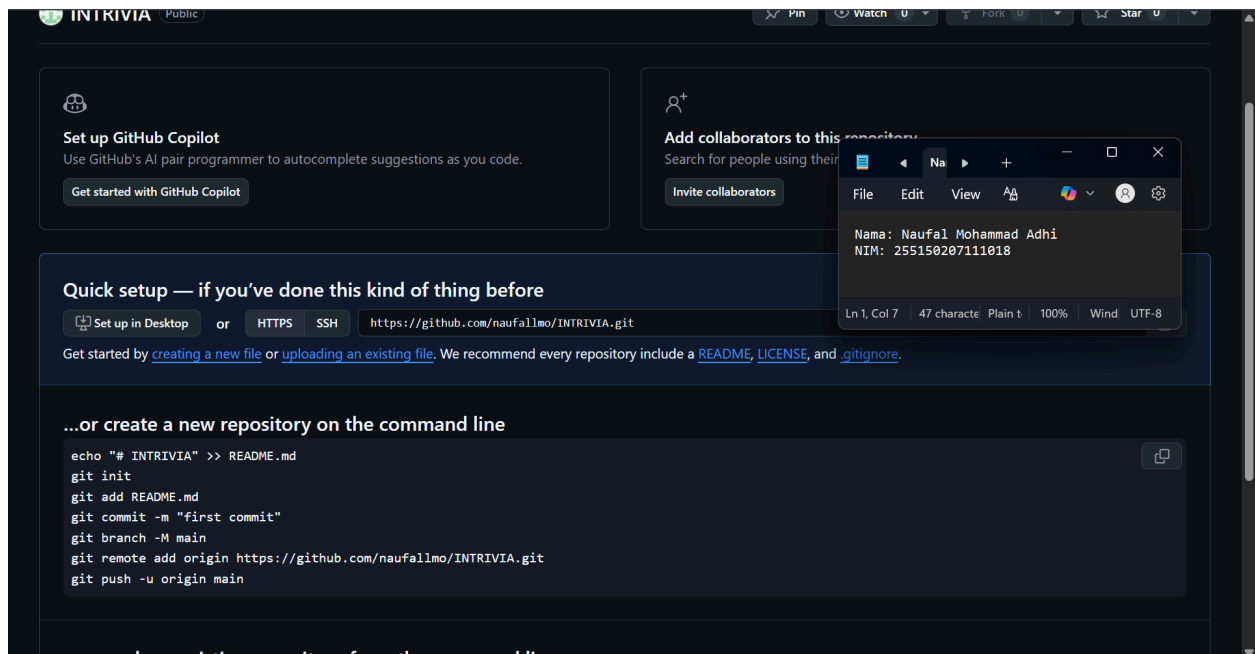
INTRIVIA Public

Pin Watch 0 Fork 0 Star 0

Set up GitHub Copilot

Use GitHub's AI pair programmer to autocomplete suggestions as you code.

Get started with GitHub Copilot

Add collaborators to this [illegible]

Search for people using their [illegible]

Invite collaborators

Na

File Edit View

Nama: Naufal Mohammad Adhi
NIM: 255150207111018

Ln 1, Col 7 | 47 characte | Plain t | 100% | Wind | UTF-8

Quick setup — if you've done this kind of thing before

Set up in Desktop or HTTPS SSH https://github.com/naufallmo/INTRIVIA.git

Get started by creating a new file or uploading an existing file. We recommend every repository include a README, LICENSE, and .gitignore.

...or create a new repository on the command line

echo "# INTRIVIA" >> README.md
git init
git add README.md
git commit -m "first commit"
git branch -M main
git remote add origin https://github.com/naufallmo/INTRIVIA.git
git push -u origin main